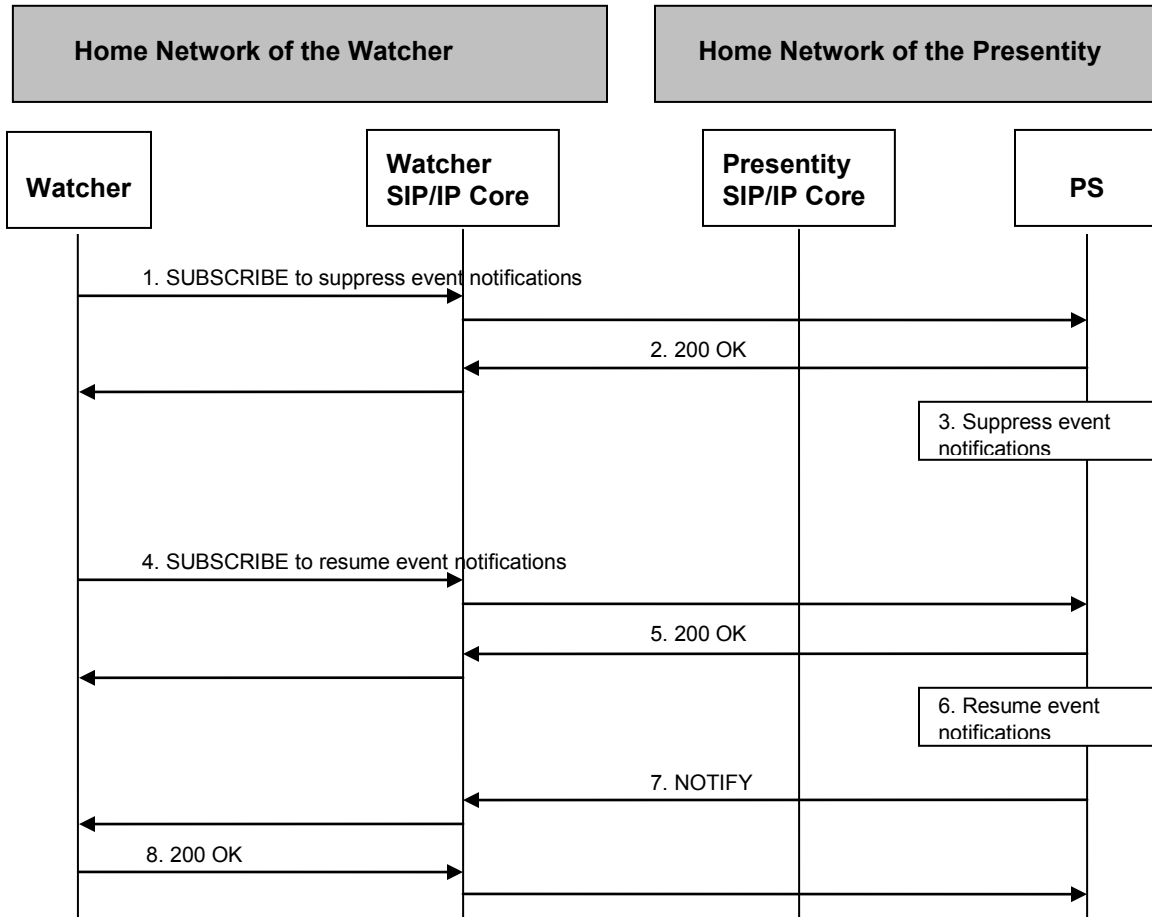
Home Network of the Watcher

Home Network of the Presentity

Watcher

Watcher SIP/IP Core

Presentity SIP/IP Core

PS

1. SUBSCRIBE to suppress event notifications

2. 200 OK

3. Suppress event notifications

4. SUBSCRIBE to resume event notifications

5. 200 OK

6. Resume event notifications

7. NOTIFY

8. 200 OK